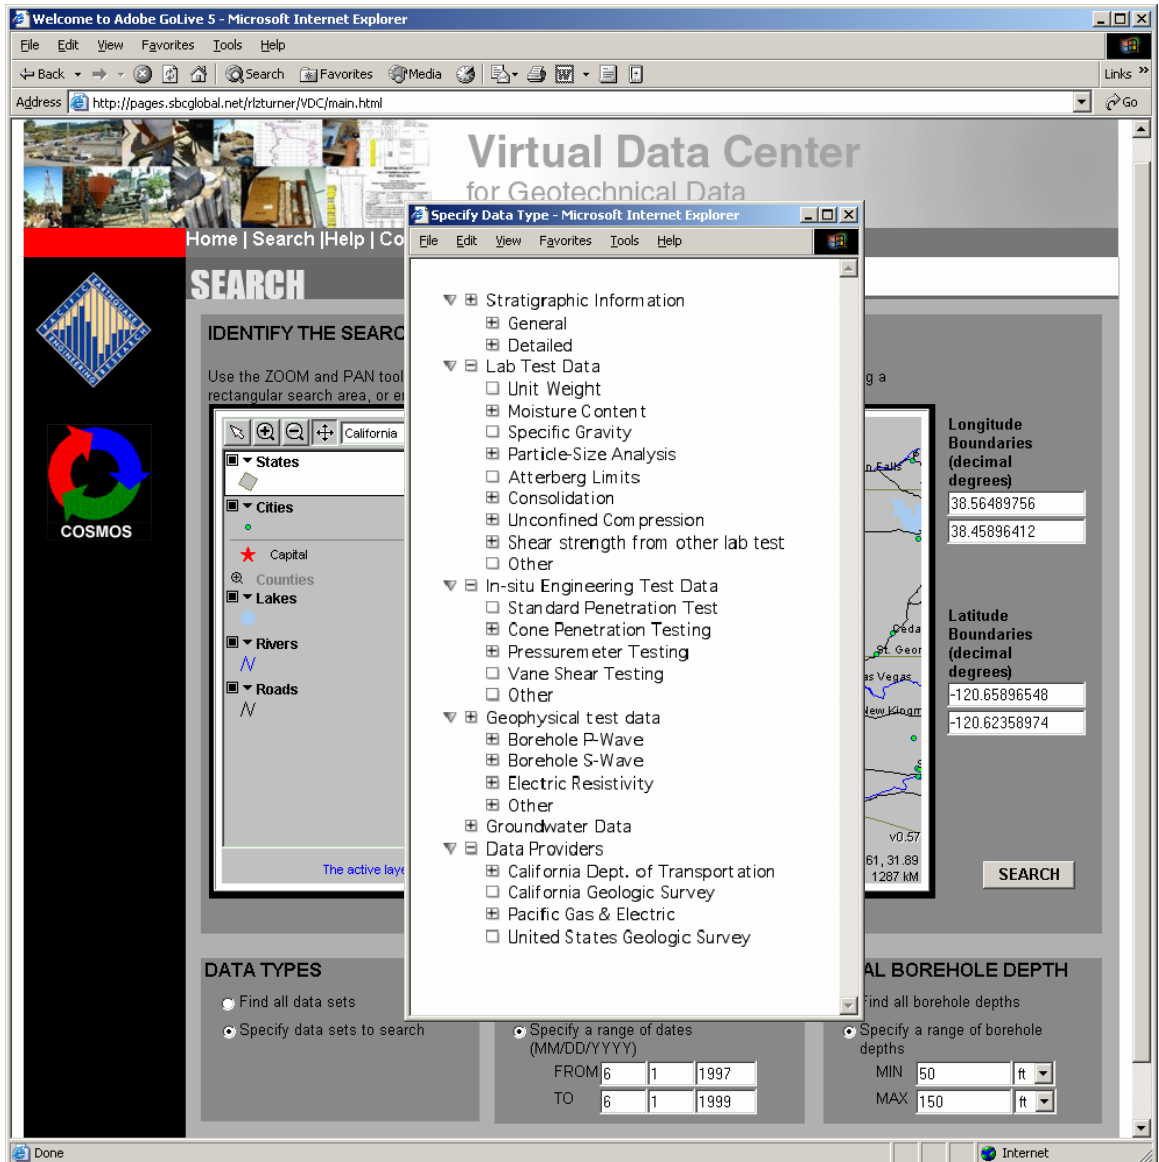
Welcome to Adobe GoLive 5 - Microsoft Internet Explorer

File Edit View Favorites Tools Help

Back Search Favorites Media

Links

Address http://pages.sbcglobal.net/rlzturner/VDC/main.html Go

Virtual Data Center
for Geotechnical Data

Home | Search |Help | Co

SEARCH

IDENTIFY THE SEARC

Use the ZOOM and PAN tool rectangular search area, or e

California

States

Cities

Capital

Counties

Lakes

Rivers

Roads

The active laye

COSMOS

Specify Data Type - Microsoft Internet Explorer

File Edit View Favorites Tools Help

Stratigraphic Information
General
Detailed
Lab Test Data
Unit Weight
Moisture Content
Specific Gravity
Particle-Size Analysis
Atterberg Limits
Consolidation
Unconfined Compression
Shear strength from other lab test
Other
In-situ Engineering Test Data
Standard Penetration Test
Cone Penetration Testing
Pressuremeter Testing
Vane Shear Testing
Other
Geophysical test data
Borehole P-Wave
Borehole S-Wave
Electric Resistivity
Other
Groundwater Data
Data Providers
California Dept. of Transportation
California Geologic Survey
Pacific Gas & Electric
United States Geologic Survey

g a

n Falls

eda

St. Geor

s Vegas

New Kingm

v0.57

61, 31.89

1287 kM

Longitude Boundaries (decimal degrees)

38.56489756

38.45896412

Latitude Boundaries (decimal degrees)

-120.65896548

-120.62358974

SEARCH

DATA TYPES

Find all data sets

Specify data sets to search

Specify a range of dates (MM/DD/YYYY)

FROM 6 1 1997

TO 6 1 1999

AL BOREHOLE DEPTH

ind all borehole depths

Specify a range of borehole depths

MIN 50 ft

MAX 150 ft

Done

Internet